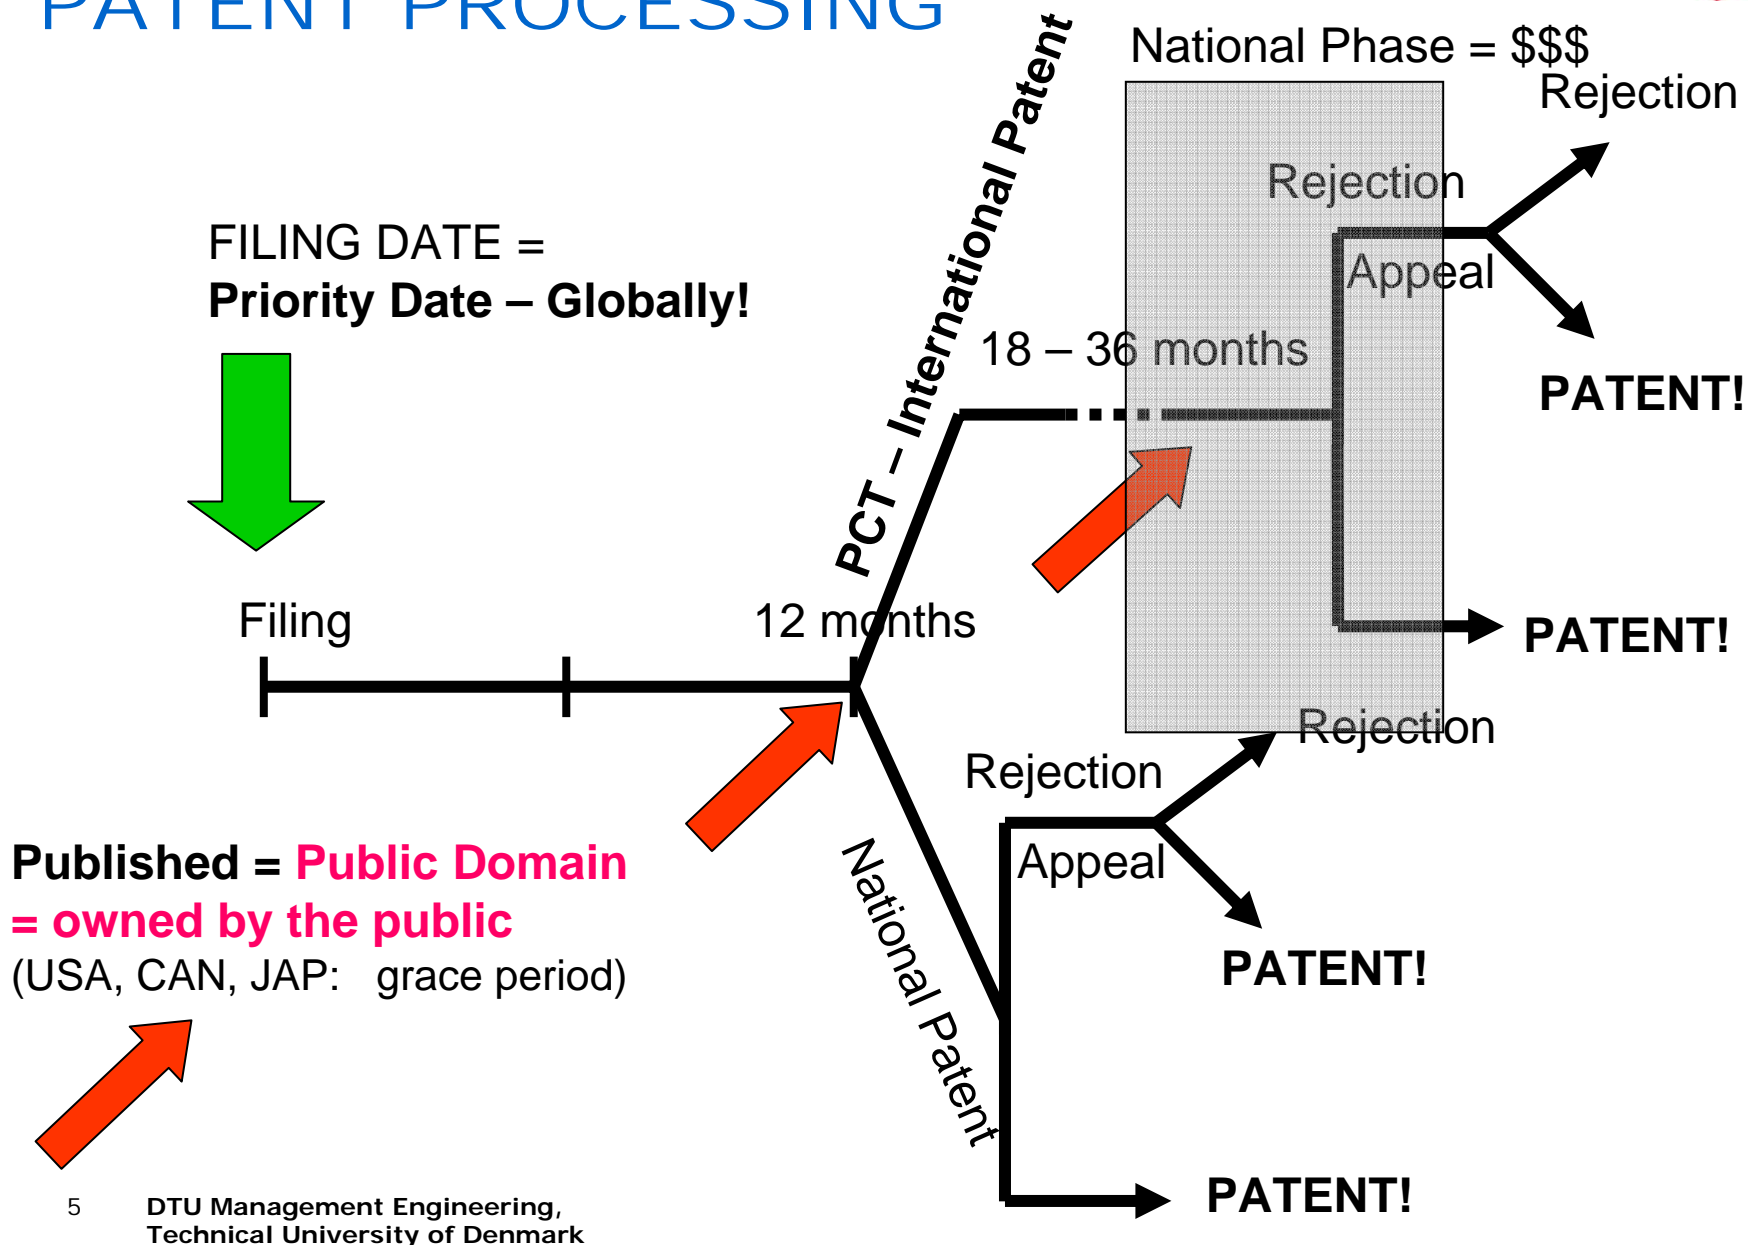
PATENT PROCESSING

FILING DATE =
**Priority Date – Globally!**

PCT – International Patent

National Phase = $$$

Rejection

Rejection

Appeal

18 – 36 months

PATENT!

PATENT!

Filing

12 months

Rejection

Rejection

Appeal

PATENT!

National Patent

PATENT!

**Published = Public Domain = owned by the public**
(USA, CAN, JAP: grace period)

5 DTU Management Engineering, Technical University of Denmark